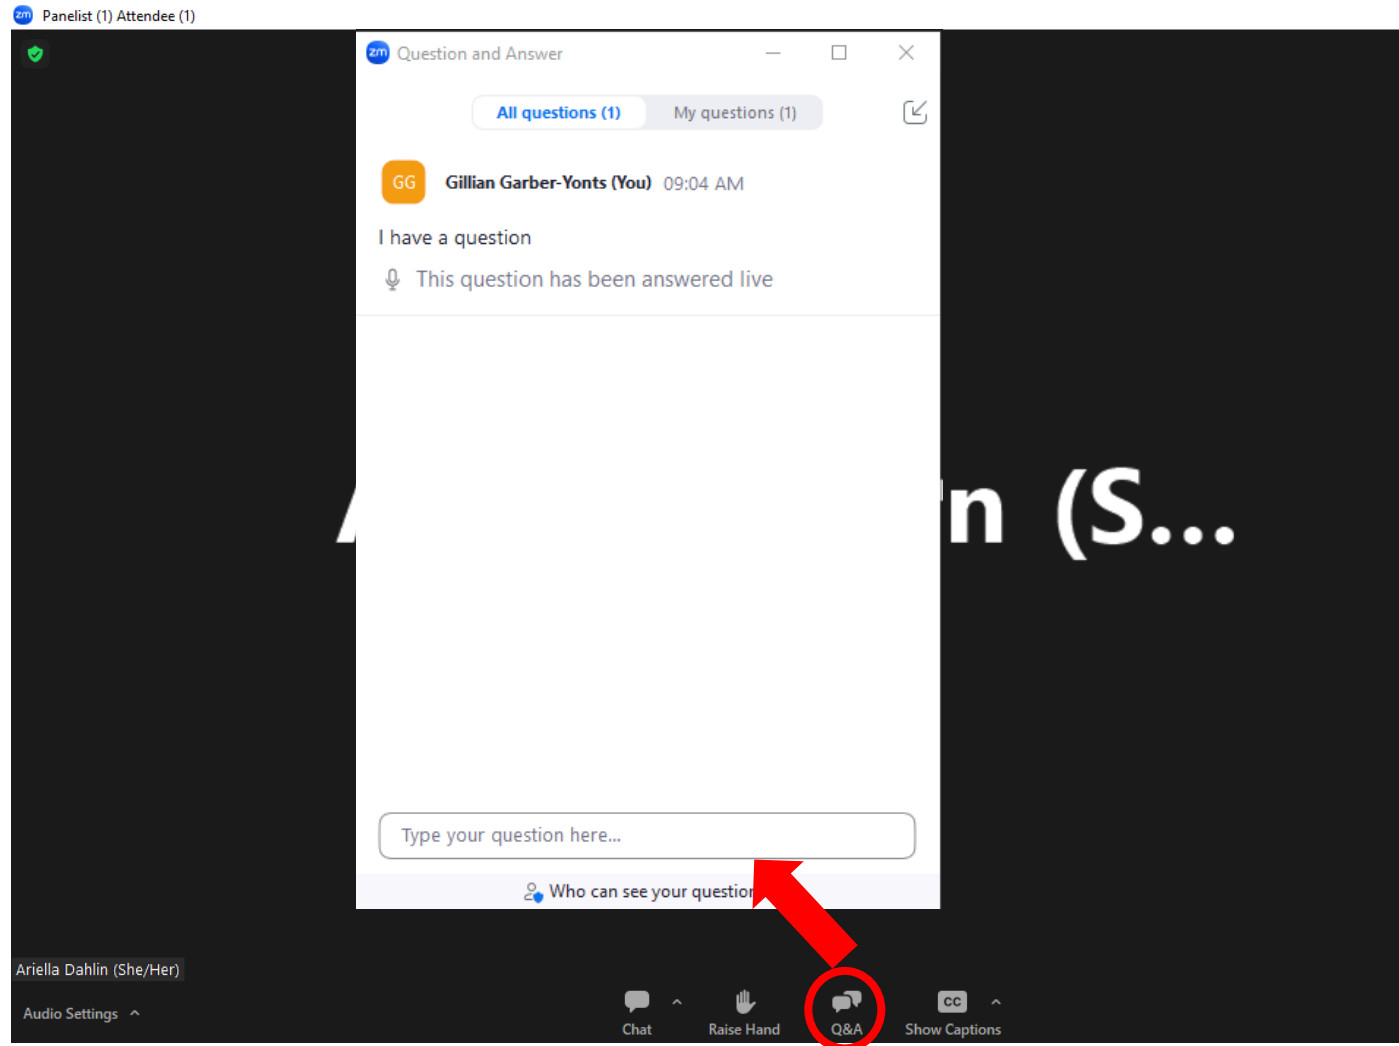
Panelist (1) Attendee (1)

Question and Answer

All questions (1)
My questions (1)

GG
Gillian Garber-Yonts (You) 09:04 AM

I have a question

This question has been answered live

n (S...

Type your question here...

Who can see your questio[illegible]

Ariella Dahlin (She/Her)

Audio Settings

Chat
Raise Hand
Q&A
CC
Show Captions